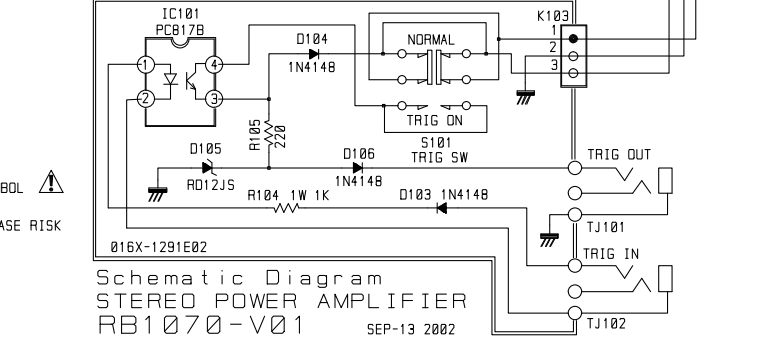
IC101
PC817B
1
2
4
3
D104
1N4148
NORMAL
K103
1
2
3
R105
220
TRIG ON
S101
TRIG SW
D105
RD12JS
D106
1N4148
TRIG OUT
BOL
R104 1W 1K
D103 1N4148
ASE RISK
TJ101
TRIG IN
016X-1291E02
Schematic Diagram
STEREO POWER AMPLIFIER
RB1070-V01
SEP-13 2002
TJ102